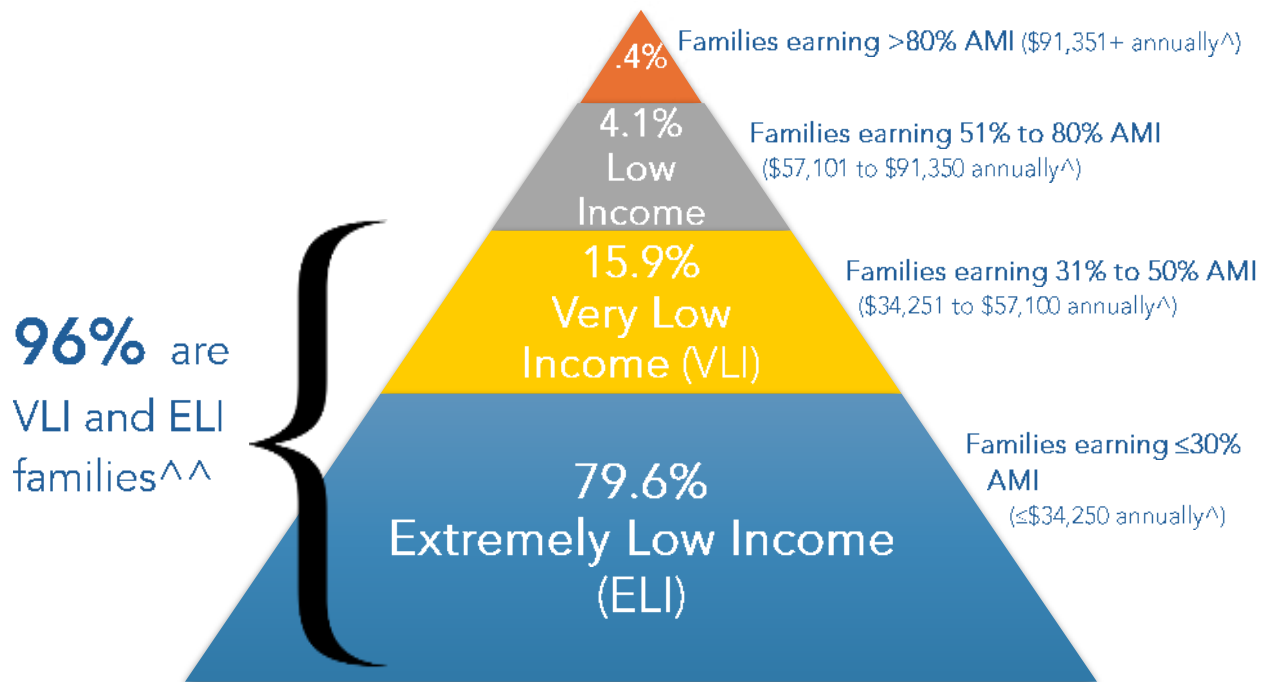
.4%

Families earning >80% AMI ($91,351+ annually^)

4.1% Low Income

Families earning 51% to 80% AMI ($57,101 to $91,350 annually^)

15.9% Very Low Income (VLI)

Families earning 31% to 50% AMI ($34,251 to $57,100 annually^)

96% are VLI and ELI families^^

79.6% Extremely Low Income (ELI)

Families earning ≤30% AMI (≤$34,250 annually^)